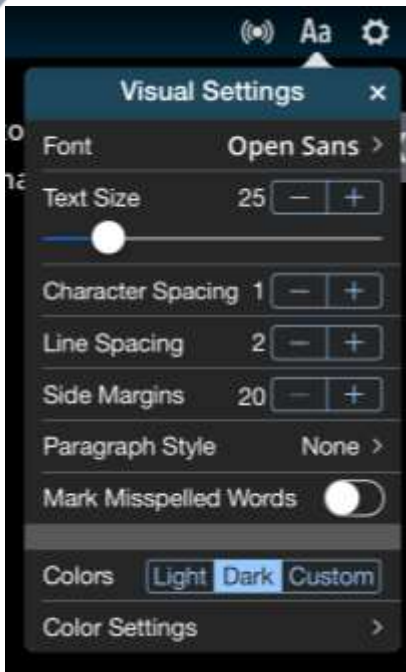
Aa

Visual Settings ×

Font Open Sans >

Text Size 25 − +

Character Spacing 1 − +

Line Spacing 2 − +

Side Margins 20 − +

Paragraph Style None >

Mark Misspelled Words

Colors Light Dark Custom

Color Settings >